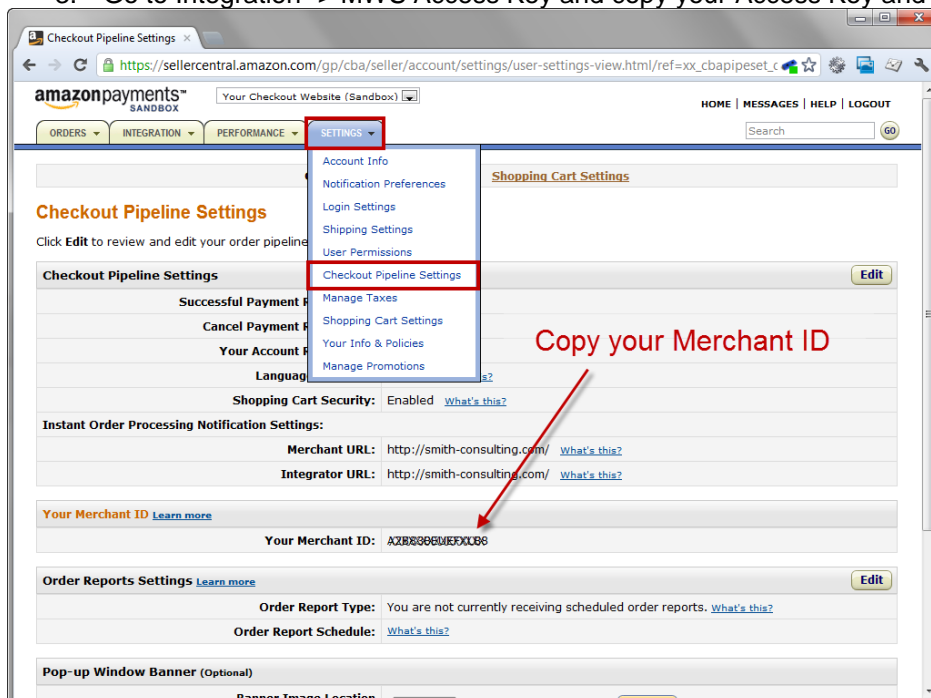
Checkout Pipeline Settings ×

https://sellercentral.amazon.com/gp/cba/seller/account/settings/user-settings-view.html/ref=xx_cbapipeset_c

amazonpayments™ SANDBOX

Your Checkout Website (Sandbox)

HOME | MESSAGES | HELP | LOGOUT

ORDERS ▾ INTEGRATION ▾ PERFORMANCE ▾ SETTINGS ▾

Search GO

Account Info
Notification Preferences
Login Settings
Shipping Settings
User Permissions
Checkout Pipeline Settings
Manage Taxes
Shopping Cart Settings
Your Info & Policies
Manage Promotions

Shopping Cart Settings

Checkout Pipeline Settings

Click Edit to review and edit your order pipeline

Checkout Pipeline Settings Edit

Successful Payment R

Cancel Payment R

Your Account R

Languag

Shopping Cart Security: Enabled What's this?

Instant Order Processing Notification Settings:

Merchant URL: http://smith-consulting.com/ What's this?

Integrator URL: http://smith-consulting.com/ What's this?

Copy your Merchant ID

Your Merchant ID Learn more

Your Merchant ID: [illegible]

Order Reports Settings Learn more Edit

Order Report Type: You are not currently receiving scheduled order reports. What's this?

Order Report Schedule: What's this?

Pop-up Window Banner (Optional)